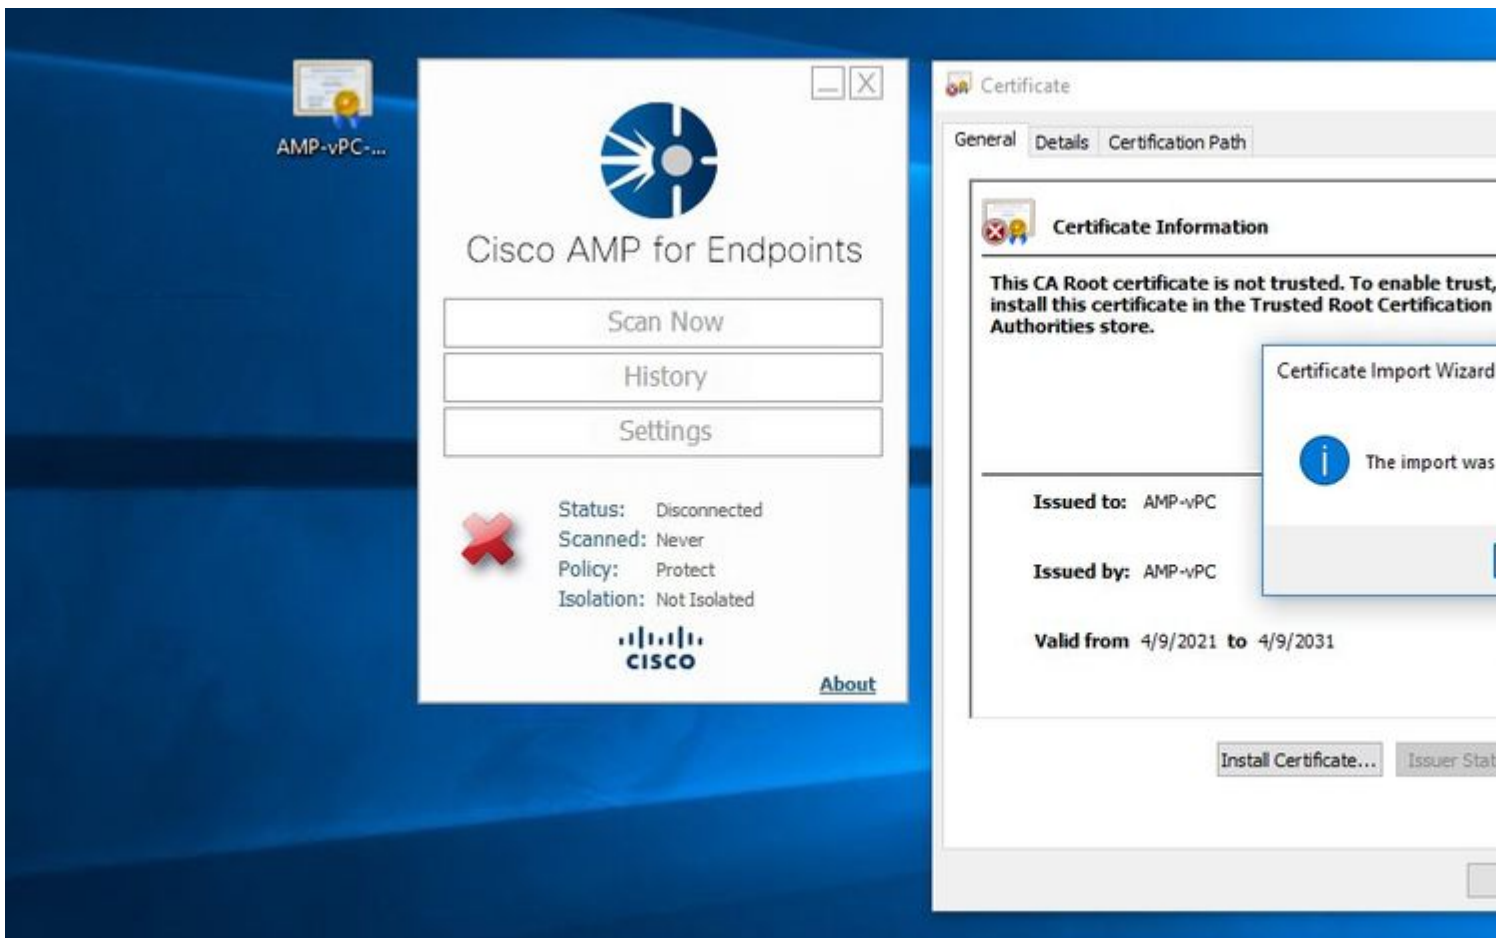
AMP-vPC-...

Cisco AMP for Endpoints

Scan Now

History

Settings

Status: Disconnected
Scanned: Never
Policy: Protect
Isolation: Not Isolated

cisco

About

Certificate

General | Details | Certification Path

Certificate Information

This CA Root certificate is not trusted. To enable trust, install this certificate in the Trusted Root Certification Authorities store.

Certificate Import Wizard

The import was

Issued to: AMP-vPC

Issued by: AMP-vPC

Valid from 4/9/2021 to 4/9/2031

Install Certificate... | Issuer Stat